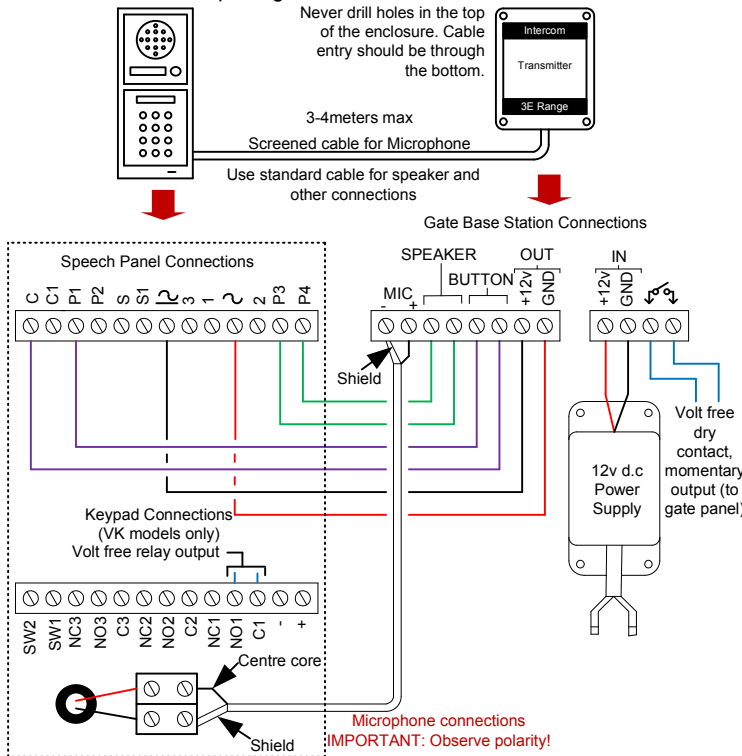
Never drill holes in the top of the enclosure. Cable entry should be through the bottom.

Intercom
Transmitter
3E Range

3-4meters max
Screened cable for Microphone
Use standard cable for speaker and other connections

Gate Base Station Connections

Speech Panel Connections

C C1 P1 P2 S S1 ~ 3 1 ~ 2 P3 P4

SPEAKER
OUT
BUTTON
MIC
- +
+12v GND
IN
+12v GND

Shield

Volt free dry contact, momentary output (to gate panel)

12v d.c Power Supply

Keypad Connections (VK models only)
Volt free relay output

SW2 SW1 NC3 NO3 C3 NC2 NO2 C2 NC1 NO1 C1 - +

Centre core
Shield

Microphone connections
IMPORTANT: Observe polarity!